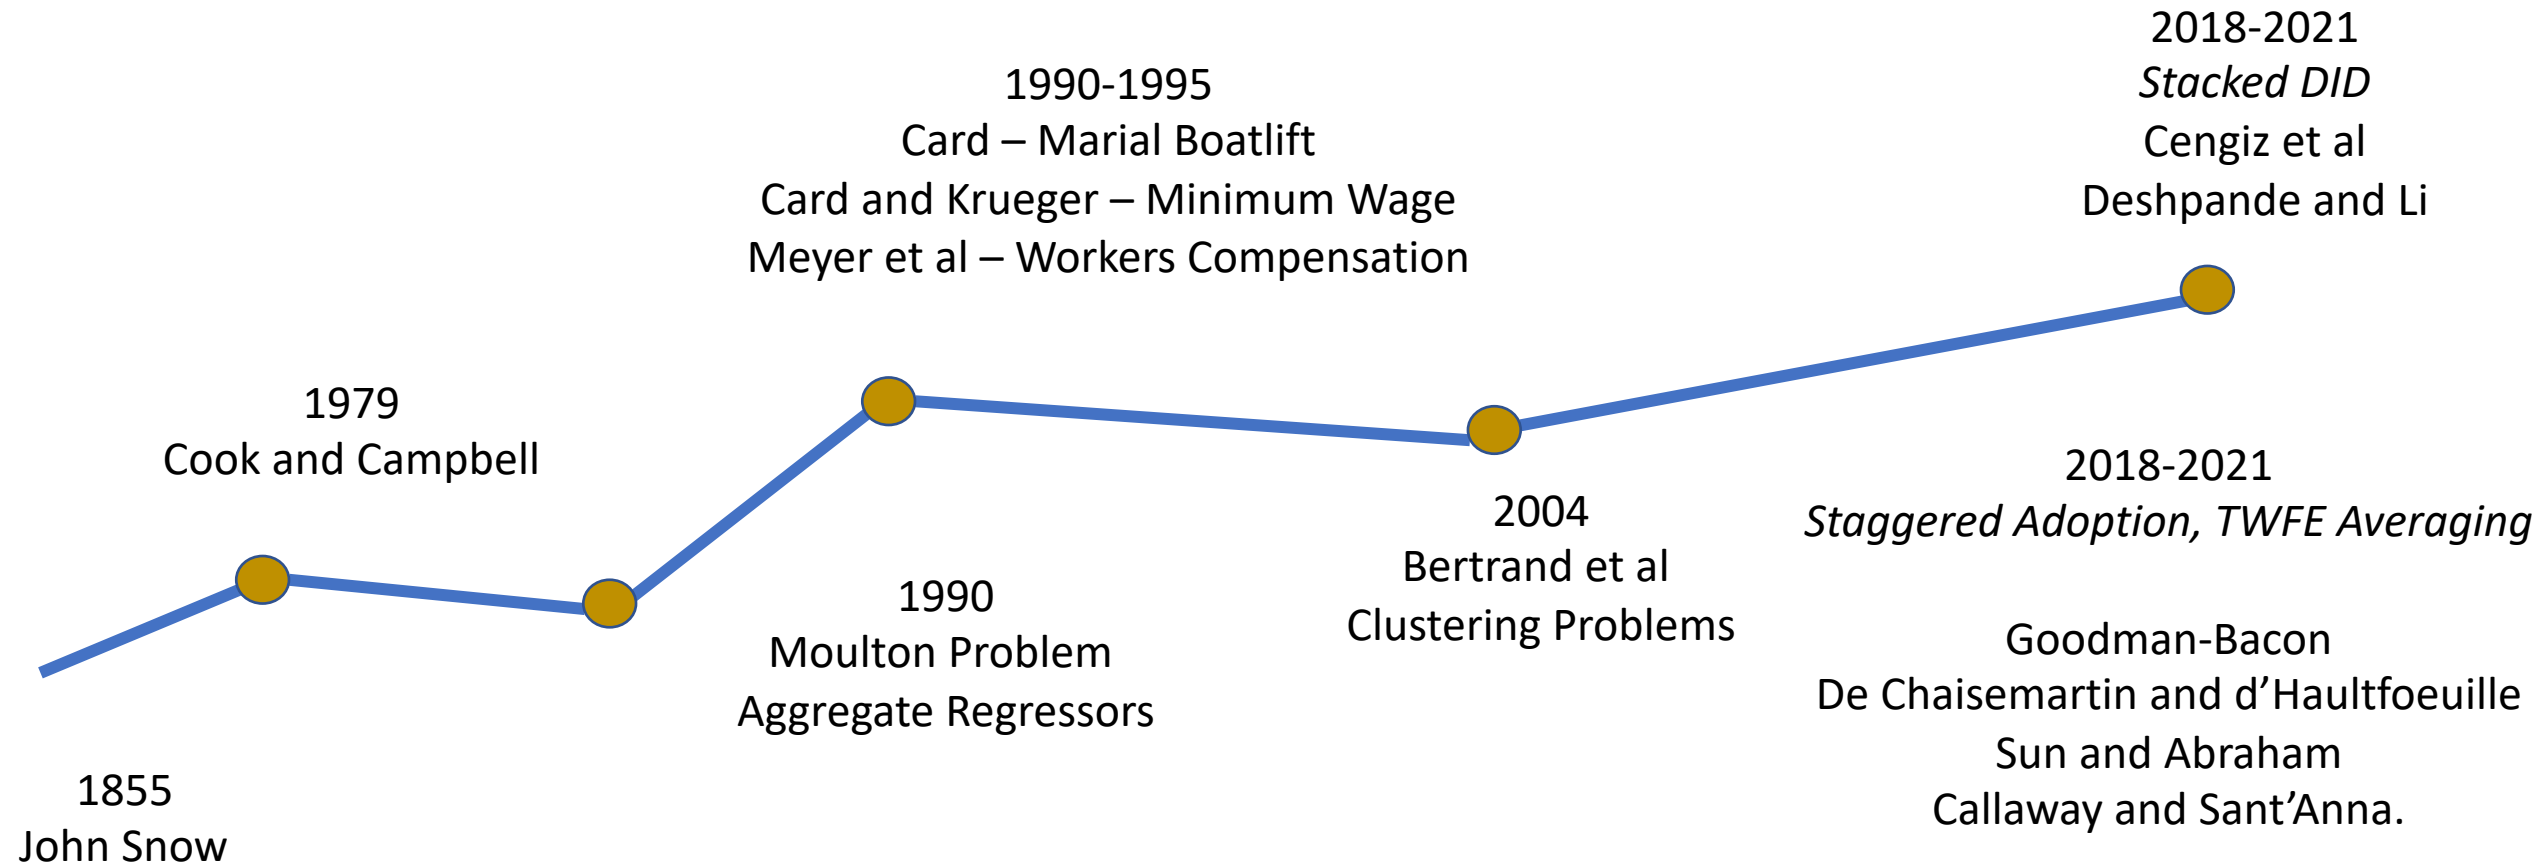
2018-2021
*Stacked DID*
Cengiz et al
Deshpande and Li

1990-1995
Card – Marial Boatlift
Card and Krueger – Minimum Wage
Meyer et al – Workers Compensation

1979
Cook and Campbell

2018-2021
*Staggered Adoption, TWFE Averaging*

2004
Bertrand et al
Clustering Problems

1990
Moulton Problem
Aggregate Regressors

Goodman-Bacon
De Chaisemartin and d'Haultfoeuille
Sun and Abraham
Callaway and Sant'Anna.

1855
John Snow